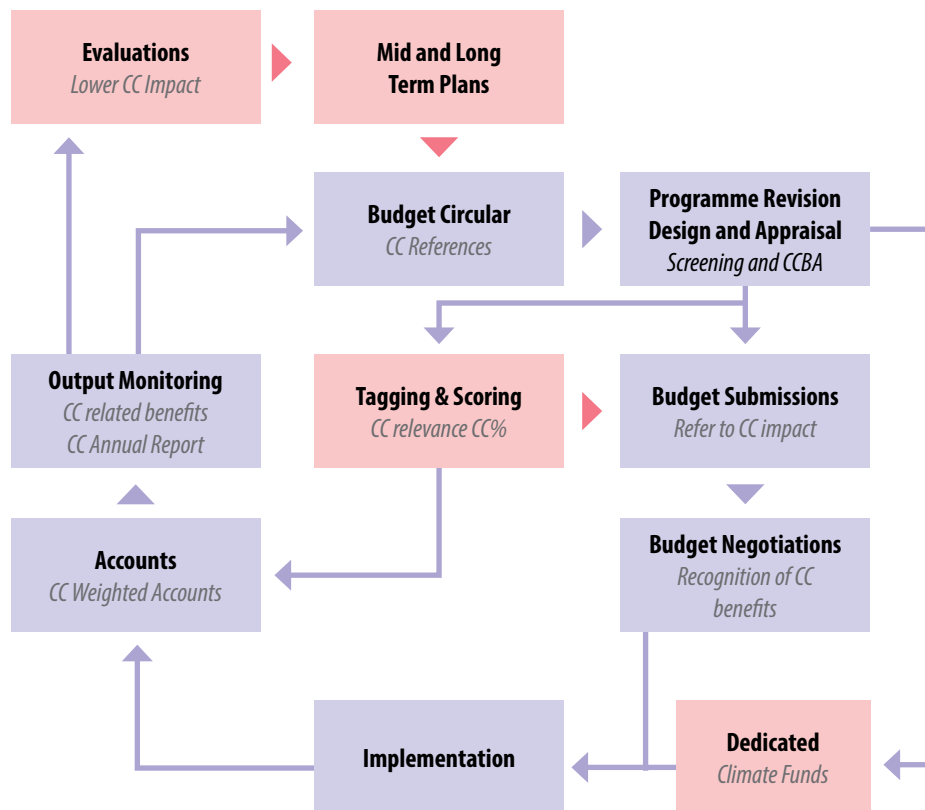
Evaluations
Lower CC Impact

Mid and Long Term Plans

Budget Circular
CC References

Programme Revision Design and Appraisal
Screening and CCBA

Output Monitoring
CC related benefits
CC Annual Report

Tagging & Scoring
CC relevance CC%

Budget Submissions
Refer to CC impact

Accounts
CC Weighted Accounts

Budget Negotiations
Recognition of CC benefits

Implementation

Dedicated
Climate Funds